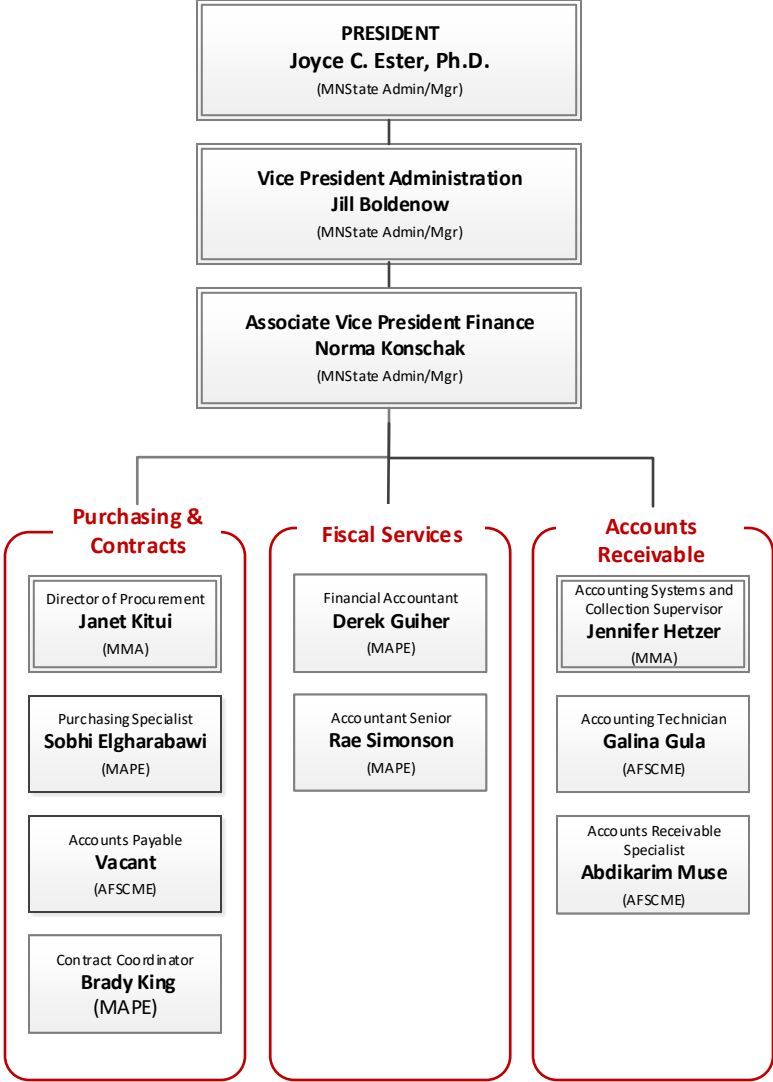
PRESIDENT
Joyce C. Ester, Ph.D.
(MNState Admin/Mgr)

Vice President Administration
Jill Boldenow
(MNState Admin/Mgr)

Associate Vice President Finance
Norma Konschak
(MNState Admin/Mgr)

Purchasing & Contracts

Director of Procurement
Janet Kitui
(MMA)

Purchasing Specialist
Sobhi Elgharabawi
(MAPE)

Accounts Payable
Vacant
(AFSCME)

Contract Coordinator
Brady King
(MAPE)

Fiscal Services

Financial Accountant
Derek Guiher
(MAPE)

Accountant Senior
Rae Simonson
(MAPE)

Accounts Receivable

Accounting Systems and Collection Supervisor
Jennifer Hetzer
(MMA)

Accounting Technician
Galina Gula
(AFSCME)

Accounts Receivable Specialist
Abdikarim Muse
(AFSCME)